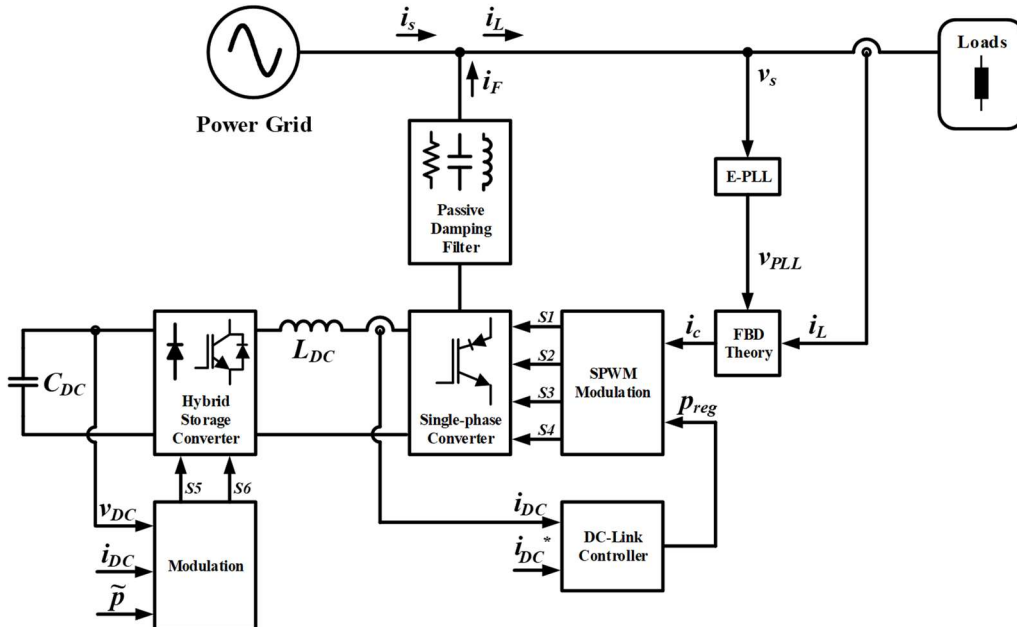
$i_s$
$i_L$
Loads
$v_s$
$i_F$
Power Grid
Passive Damping Filter
E-PLL
$v_{PLL}$
$C_{DC}$
Hybrid Storage Converter
$L_{DC}$
Single-phase Converter
S1
S2
S3
S4
SPWM Modulation
$i_c$
FBD Theory
$i_L$
$p_{reg}$
S5
S6
$v_{DC}$
$i_{DC}$
$\widetilde{p}$
Modulation
$i_{DC}$
$i_{DC}^*$
DC-Link Controller